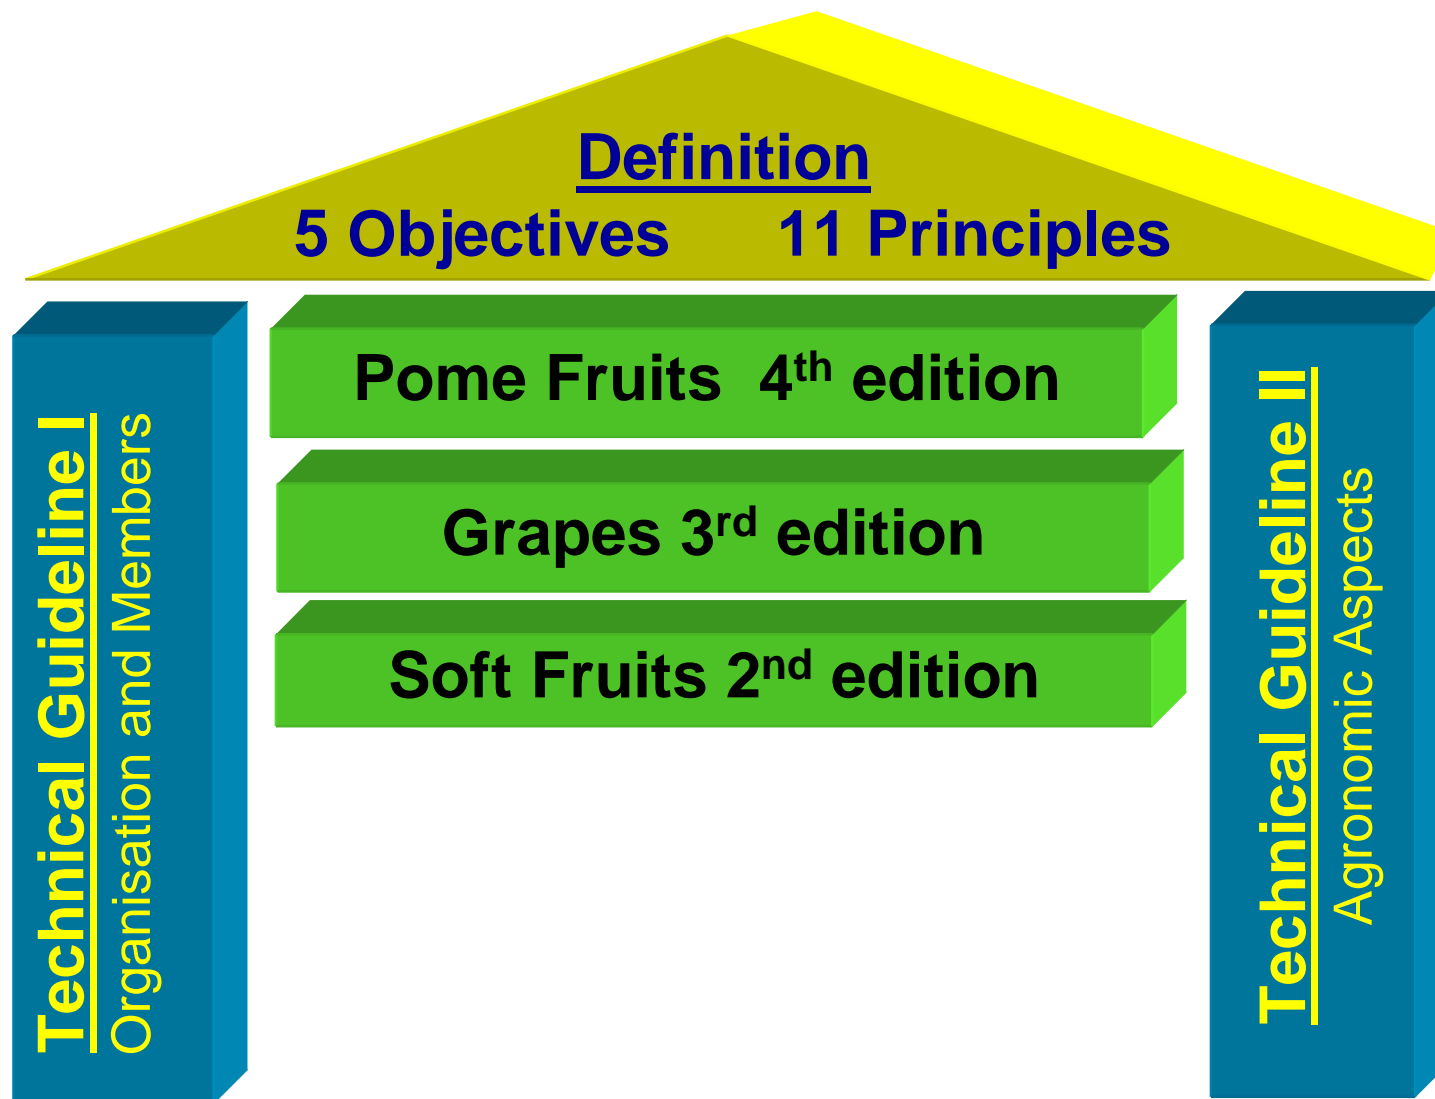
Definition
5 Objectives 11 Principles

Technical Guideline I
Organisation and Members

Pome Fruits $4^{th}$ edition

Grapes $3^{rd}$ edition

Soft Fruits $2^{nd}$ edition

Technical Guideline II
Agronomic Aspects